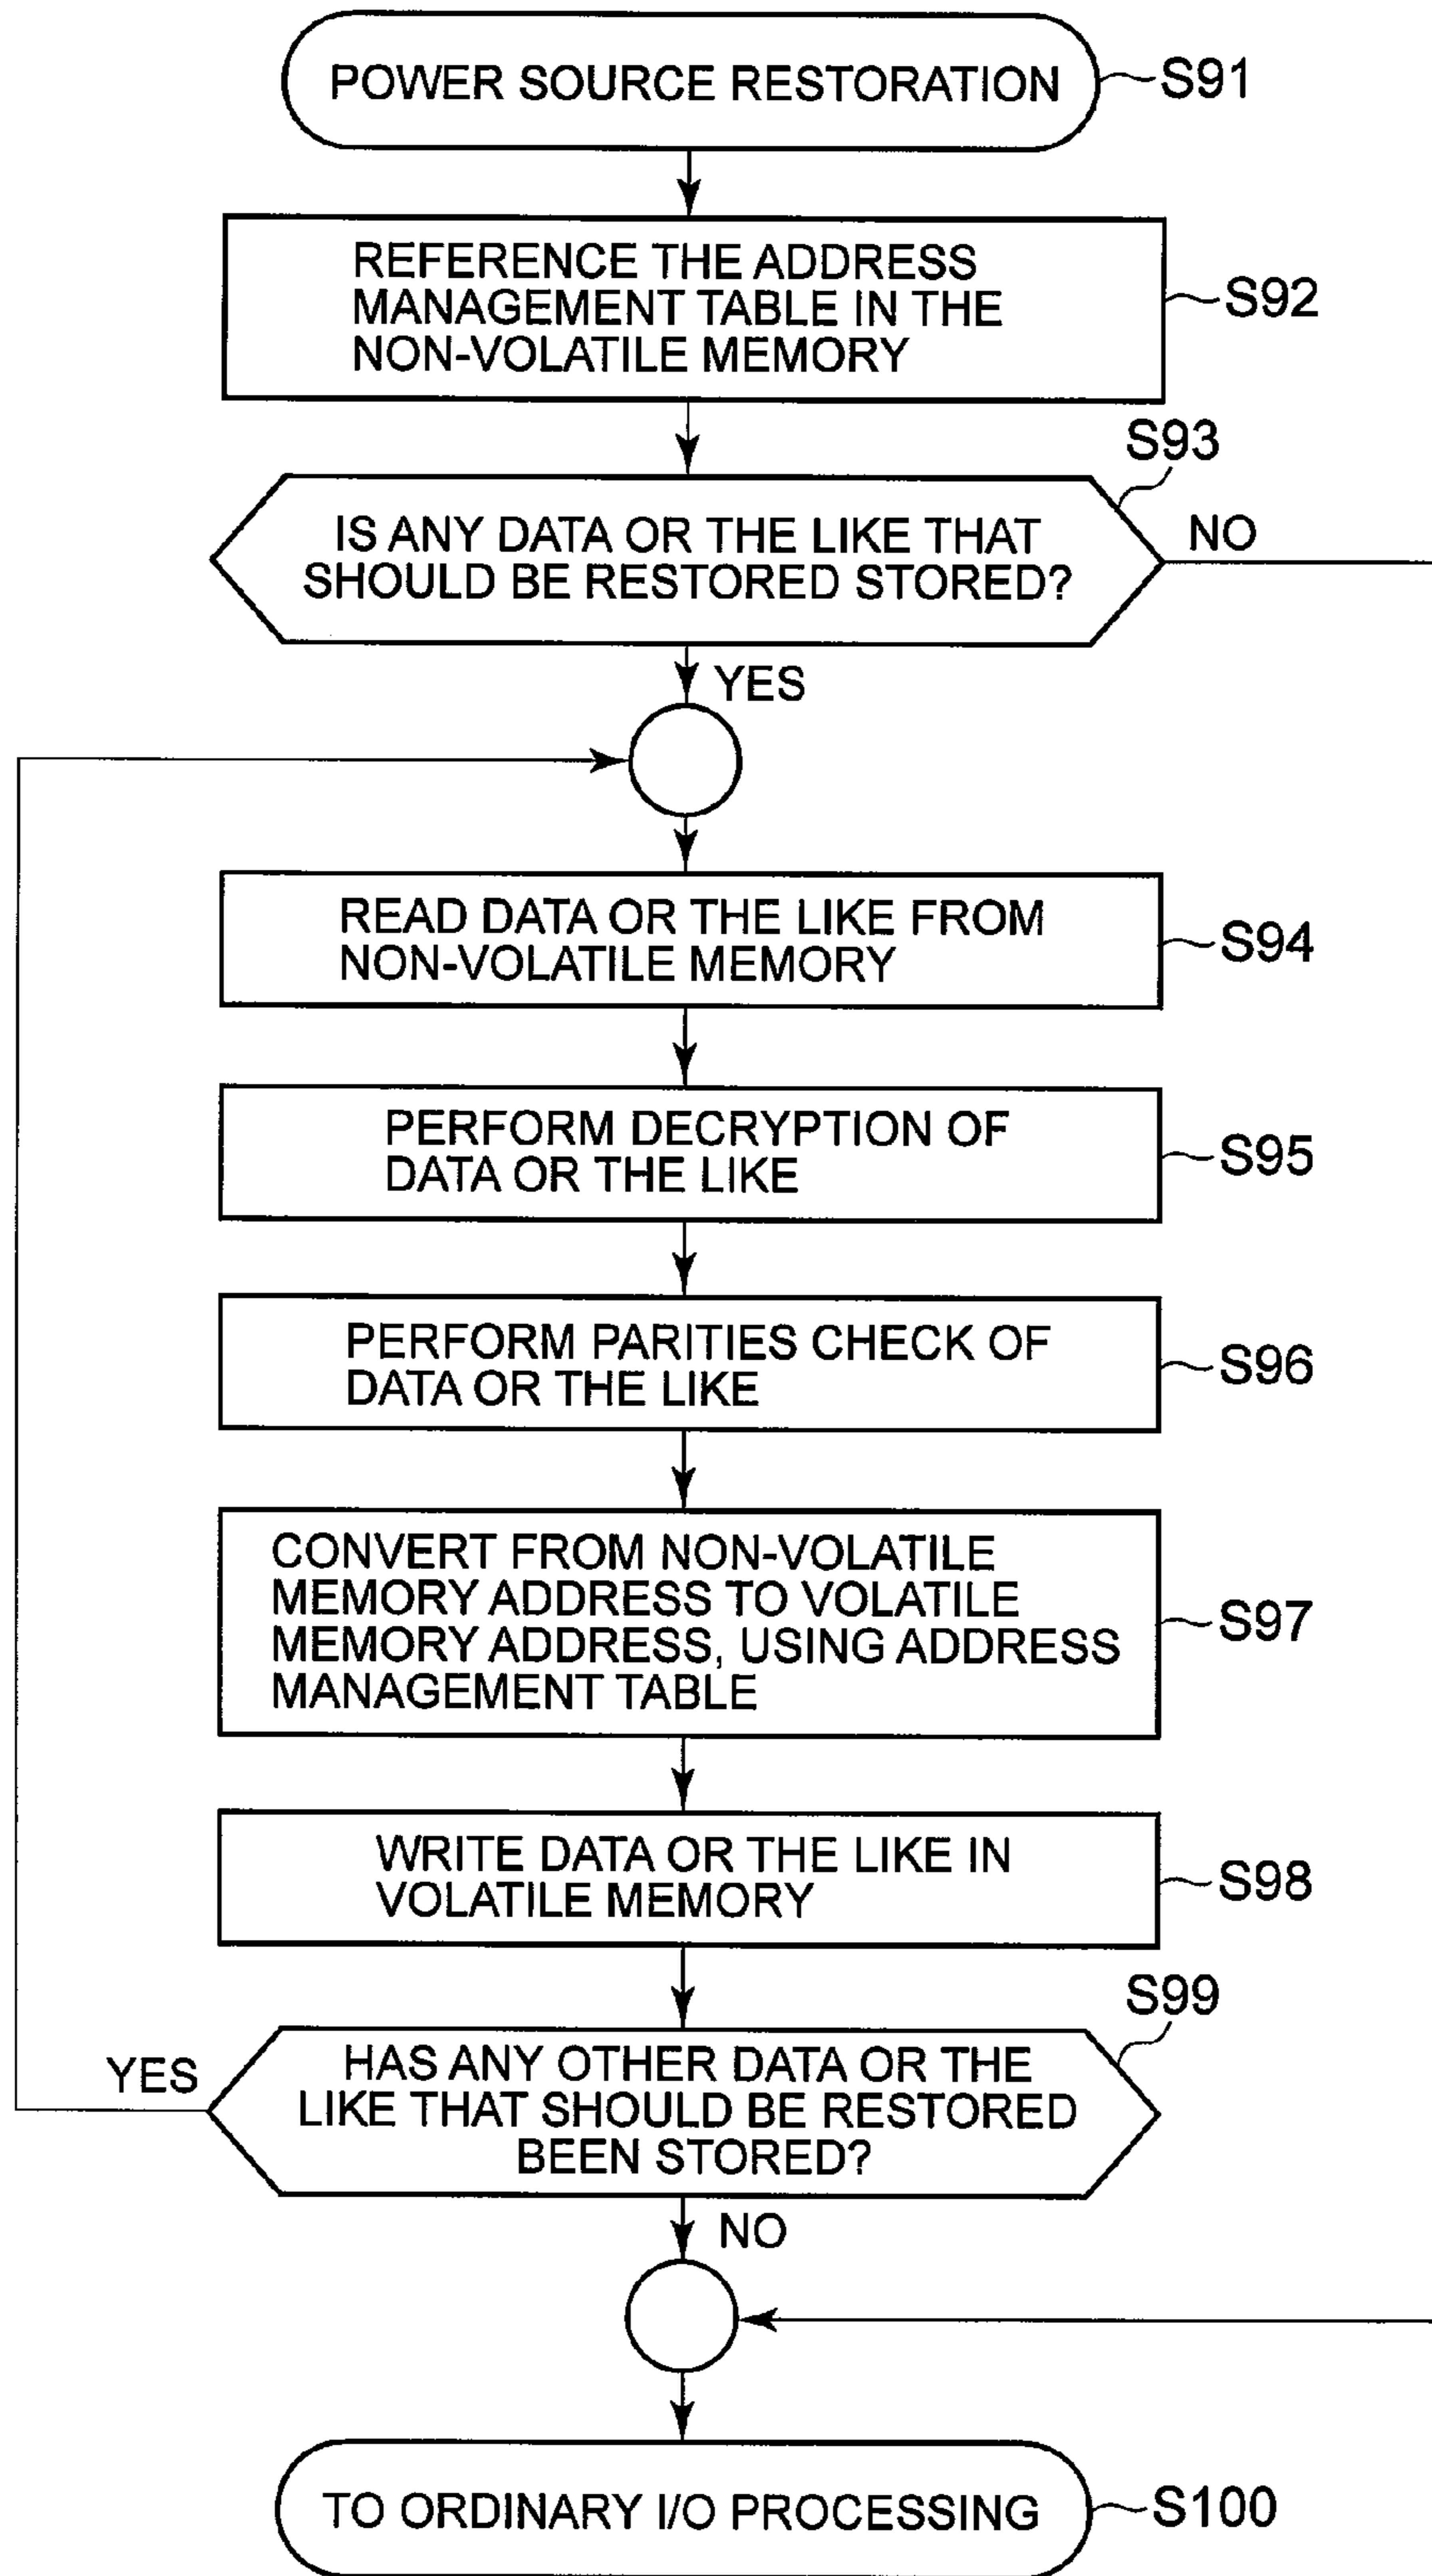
POWER SOURCE RESTORATION S91

REFERENCE THE ADDRESS MANAGEMENT TABLE IN THE NON-VOLATILE MEMORY S92

S93

IS ANY DATA OR THE LIKE THAT SHOULD BE RESTORED STORED?

NO

YES

READ DATA OR THE LIKE FROM NON-VOLATILE MEMORY S94

PERFORM DECRYPTION OF DATA OR THE LIKE S95

PERFORM PARITIES CHECK OF DATA OR THE LIKE S96

CONVERT FROM NON-VOLATILE MEMORY ADDRESS TO VOLATILE MEMORY ADDRESS, USING ADDRESS MANAGEMENT TABLE S97

WRITE DATA OR THE LIKE IN VOLATILE MEMORY S98

S99

YES

HAS ANY OTHER DATA OR THE LIKE THAT SHOULD BE RESTORED BEEN STORED?

NO

TO ORDINARY I/O PROCESSING S100